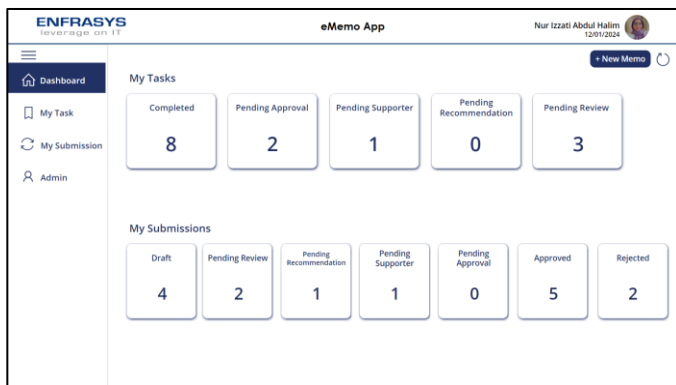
ENFRASYS
leverage on IT

eMemo App

Nur Izzati Abdul Halim
12/01/2024

Dashboard
My Task
My Submission
Admin

My Tasks

+ New Memo

Completed
8

Pending Approval
2

Pending Supporter
1

Pending Recommendation
0

Pending Review
3

My Submissions

Draft
4

Pending Review
2

Pending Recommendation
1

Pending Supporter
1

Pending Approval
0

Approved
5

Rejected
2